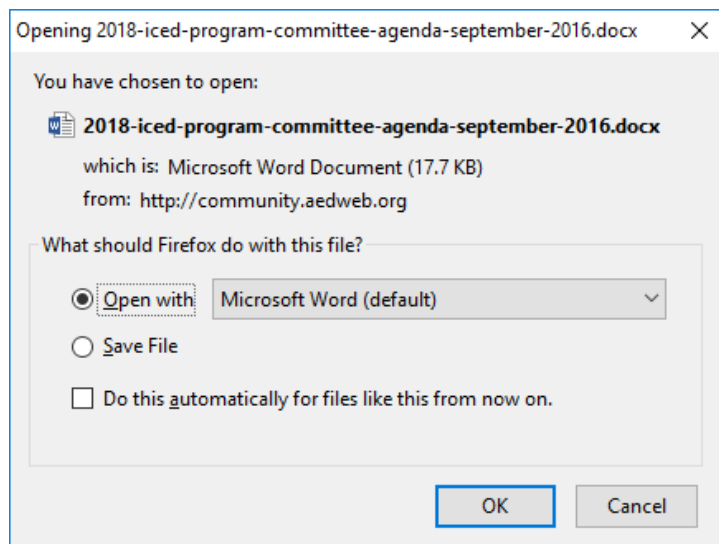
Opening 2018-iced-program-committee-agenda-september-2016.docx ×

You have chosen to open:

2018-iced-program-committee-agenda-september-2016.docx

which is: Microsoft Word Document (17.7 KB)

from: http://community.aedweb.org

What should Firefox do with this file?

Open with Microsoft Word (default)

Save File

Do this automatically for files like this from now on.

OK Cancel